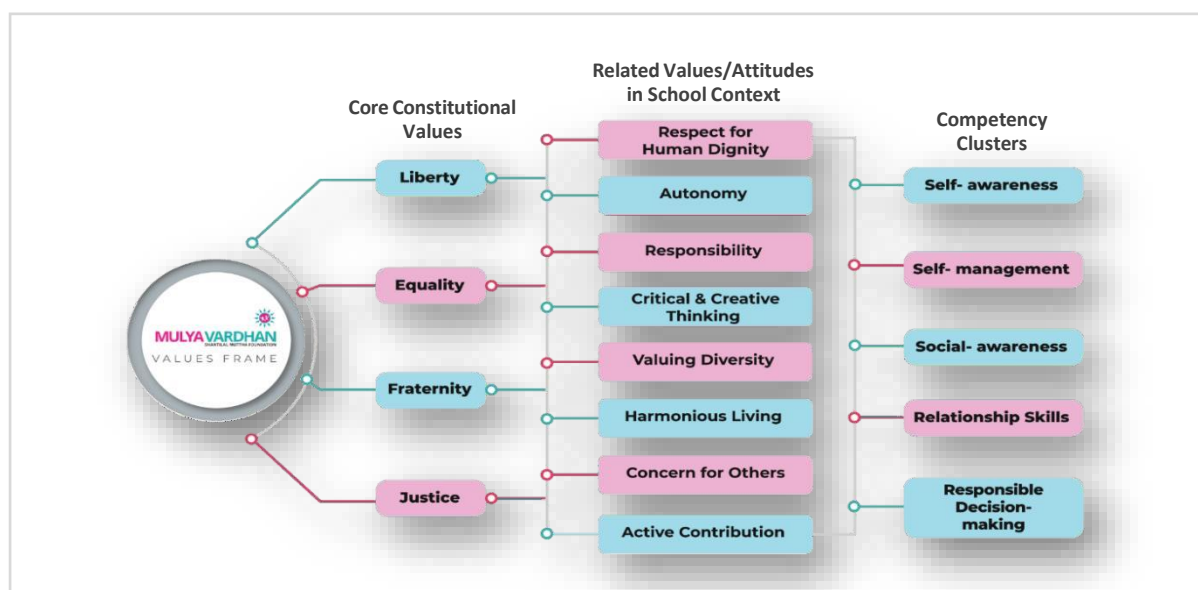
MULYA VARDHAN
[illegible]
VALUES FRAME

Core Constitutional Values

Liberty

Equality

Fraternity

Justice

Related Values/Attitudes in School Context

Respect for Human Dignity

Autonomy

Responsibility

Critical & Creative Thinking

Valuing Diversity

Harmonious Living

Concern for Others

Active Contribution

Competency Clusters

Self- awareness

Self- management

Social- awareness

Relationship Skills

Responsible Decision-making